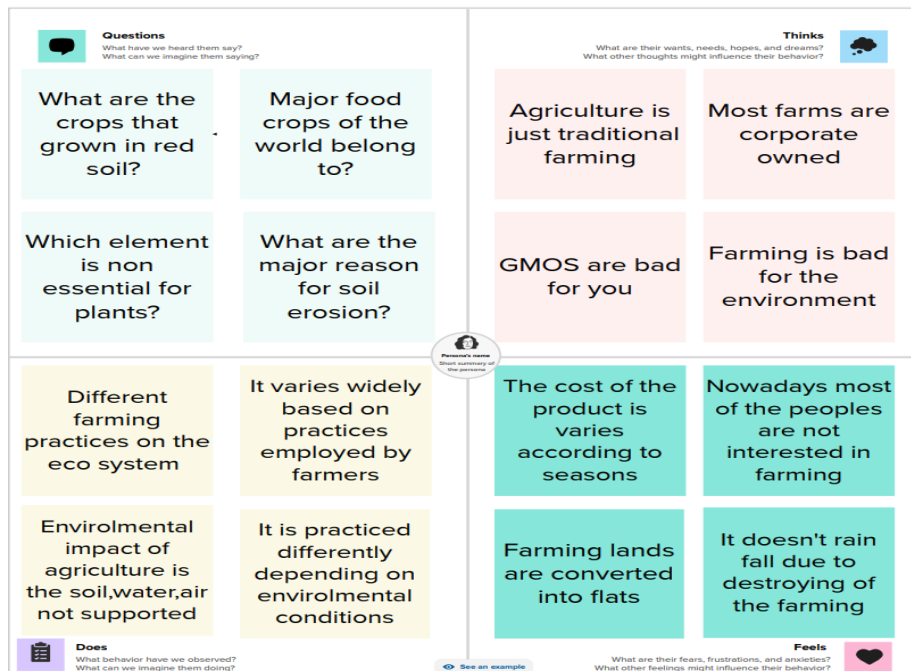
Questions
What have we heard them say?
What can we imagine them saying?

What are the crops that grown in red soil?

Major food crops of the world belong to?

Which element is non essential for plants?

What are the major reason for soil erosion?

Thinks
What are their wants, needs, hopes, and dreams?
What other thoughts might influence their behavior?

Agriculture is just traditional farming

Most farms are corporate owned

GMOS are bad for you

Farming is bad for the environment

Persona's name
Short summary of the persona

Different farming practices on the eco system

It varies widely based on practices employed by farmers

Envirolmental impact of agriculture is the soil,water,air not supported

It is practiced differently depending on envirolmental conditions

Does
What behavior have we observed?
What can we imagine them doing?

The cost of the product is varies according to seasons

Nowadays most of the peoples are not interested in farming

Farming lands are converted into flats

It doesn't rain fall due to destroying of the farming

Feels
What are their fears, frustrations, and anxieties?
What other feelings might influence their behavior?

See an example